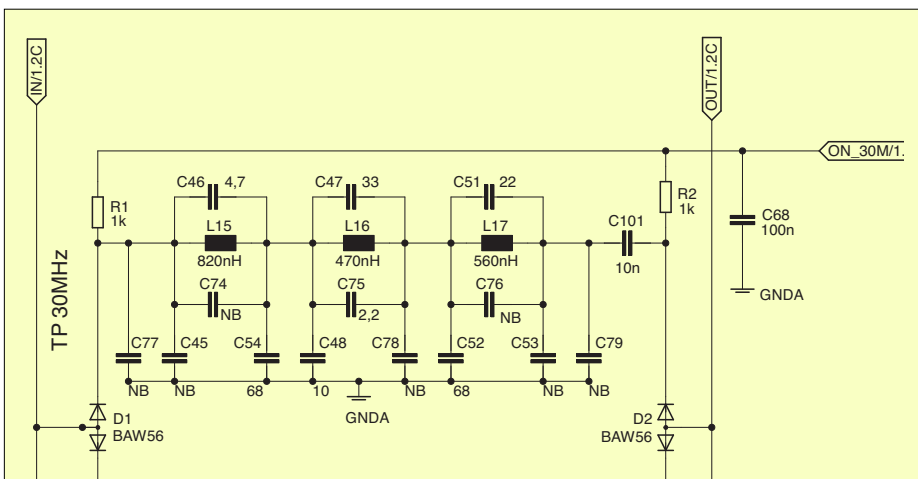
IN/1.2C

OUT/1.2C

ON_30M/1.

TP 30MHz

R1
1k

C46 4,7
L15
820nH
C74
NB

C47 33
L16
470nH
C75
2,2

C51 22
L17
560nH
C76
NB

C101
10n

R2
1k

C68
100n

GNDA

C77
NB
C45
NB
C54
68
C48
10
C78
NB
C52
68
C53
NB
C79
NB

GNDA

D1
BAW56

D2
BAW56